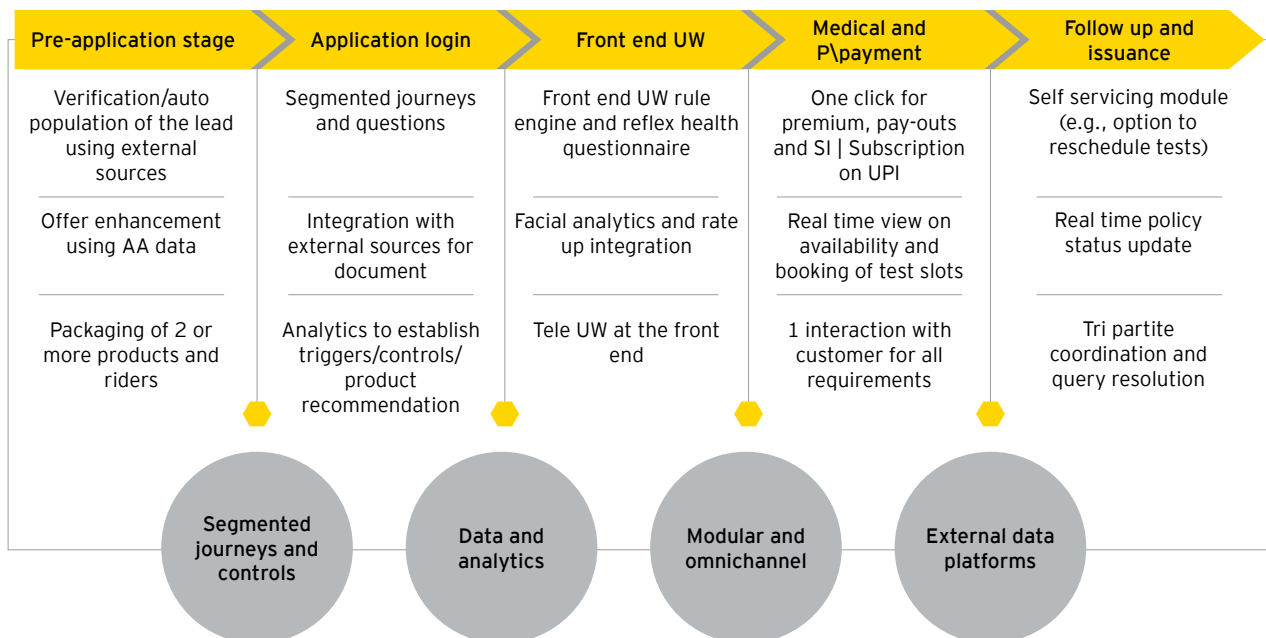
Pre-application stage

Verification/auto population of the lead using external sources

Offer enhancement using AA data

Packaging of 2 or more products and riders

Application login

Segmented journeys and questions

Integration with external sources for document

Analytics to establish triggers/controls/ product recommendation

Front end UW

Front end UW rule engine and reflex health questionnaire

Facial analytics and rate up integration

Tele UW at the front end

Medical and P\payment

One click for premium, pay-outs and SI | Subscription on UPI

Real time view on availability and booking of test slots

1 interaction with customer for all requirements

Follow up and issuance

Self servicing module (e.g., option to reschedule tests)

Real time policy status update

Tri partite coordination and query resolution

Segmented journeys and controls

Data and analytics

Modular and omnichannel

External data platforms